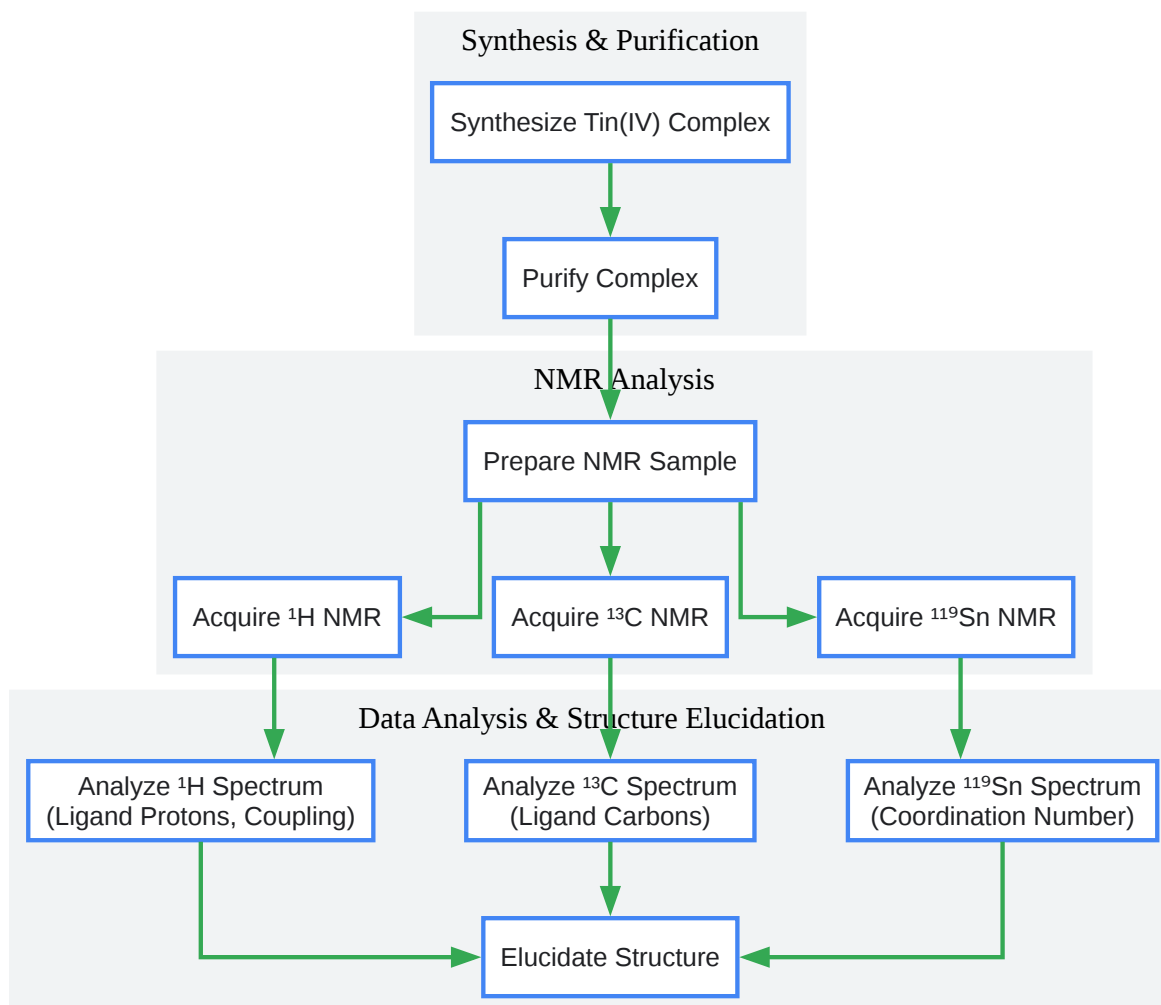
Synthesis & Purification

Synthesize Tin(IV) Complex

Purify Complex

NMR Analysis

Prepare NMR Sample

Acquire $^{1}$H NMR

Acquire $^{13}$C NMR

Acquire $^{119}$Sn NMR

Data Analysis & Structure Elucidation

Analyze $^{1}$H Spectrum (Ligand Protons, Coupling)

Analyze $^{13}$C Spectrum (Ligand Carbons)

Analyze $^{119}$Sn Spectrum (Coordination Number)

Elucidate Structure